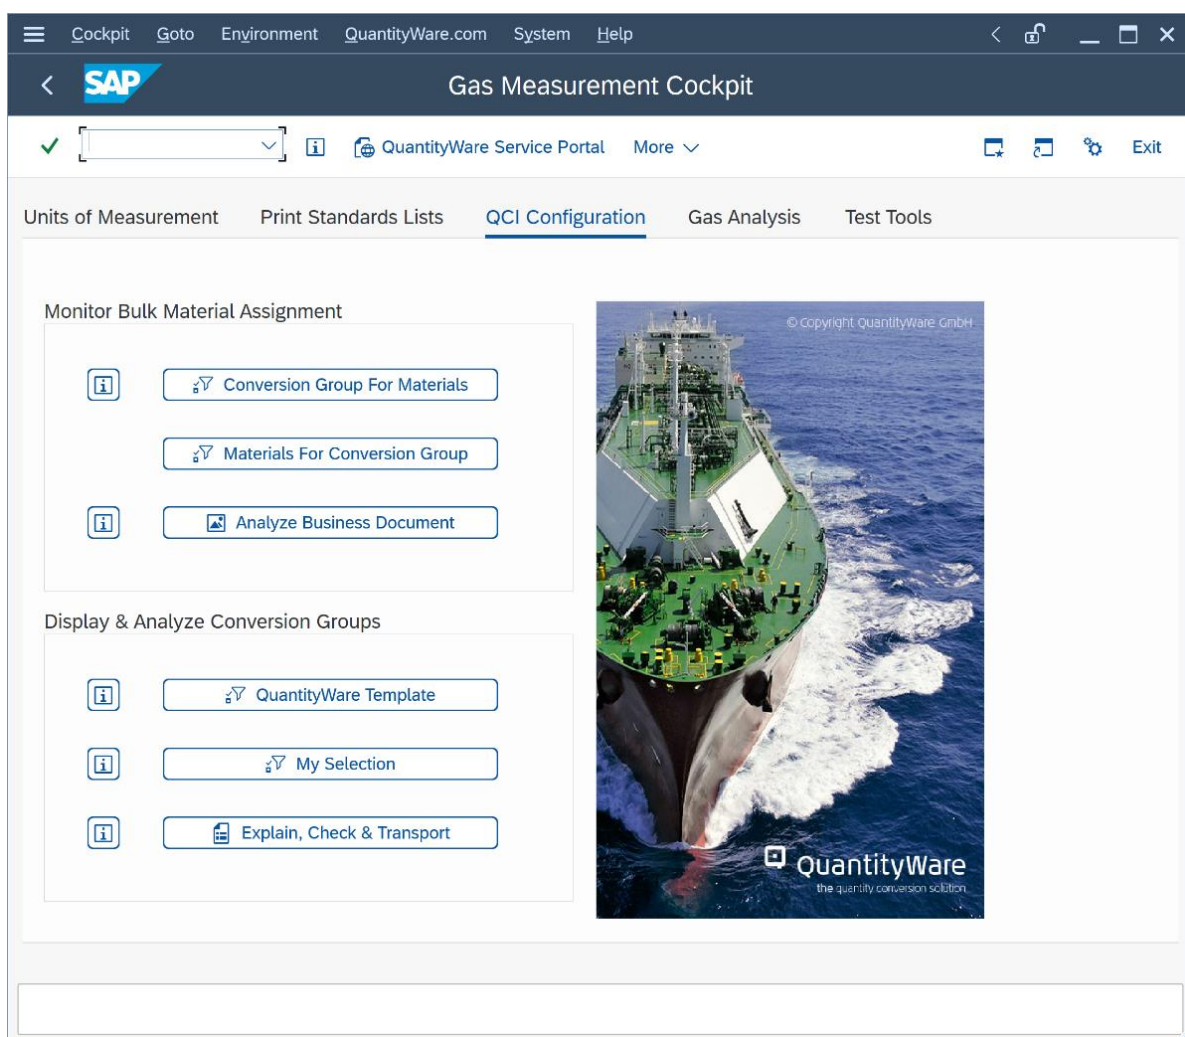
Cockpit Goto Environment QuantityWare.com System Help

SAP Gas Measurement Cockpit

QuantityWare Service Portal More Exit

Units of Measurement Print Standards Lists QCI Configuration Gas Analysis Test Tools

Monitor Bulk Material Assignment

Conversion Group For Materials

Materials For Conversion Group

Analyze Business Document

Display & Analyze Conversion Groups

QuantityWare Template

My Selection

Explain, Check & Transport

© Copyright QuantityWare GmbH

QuantityWare
the quantity conversion solution